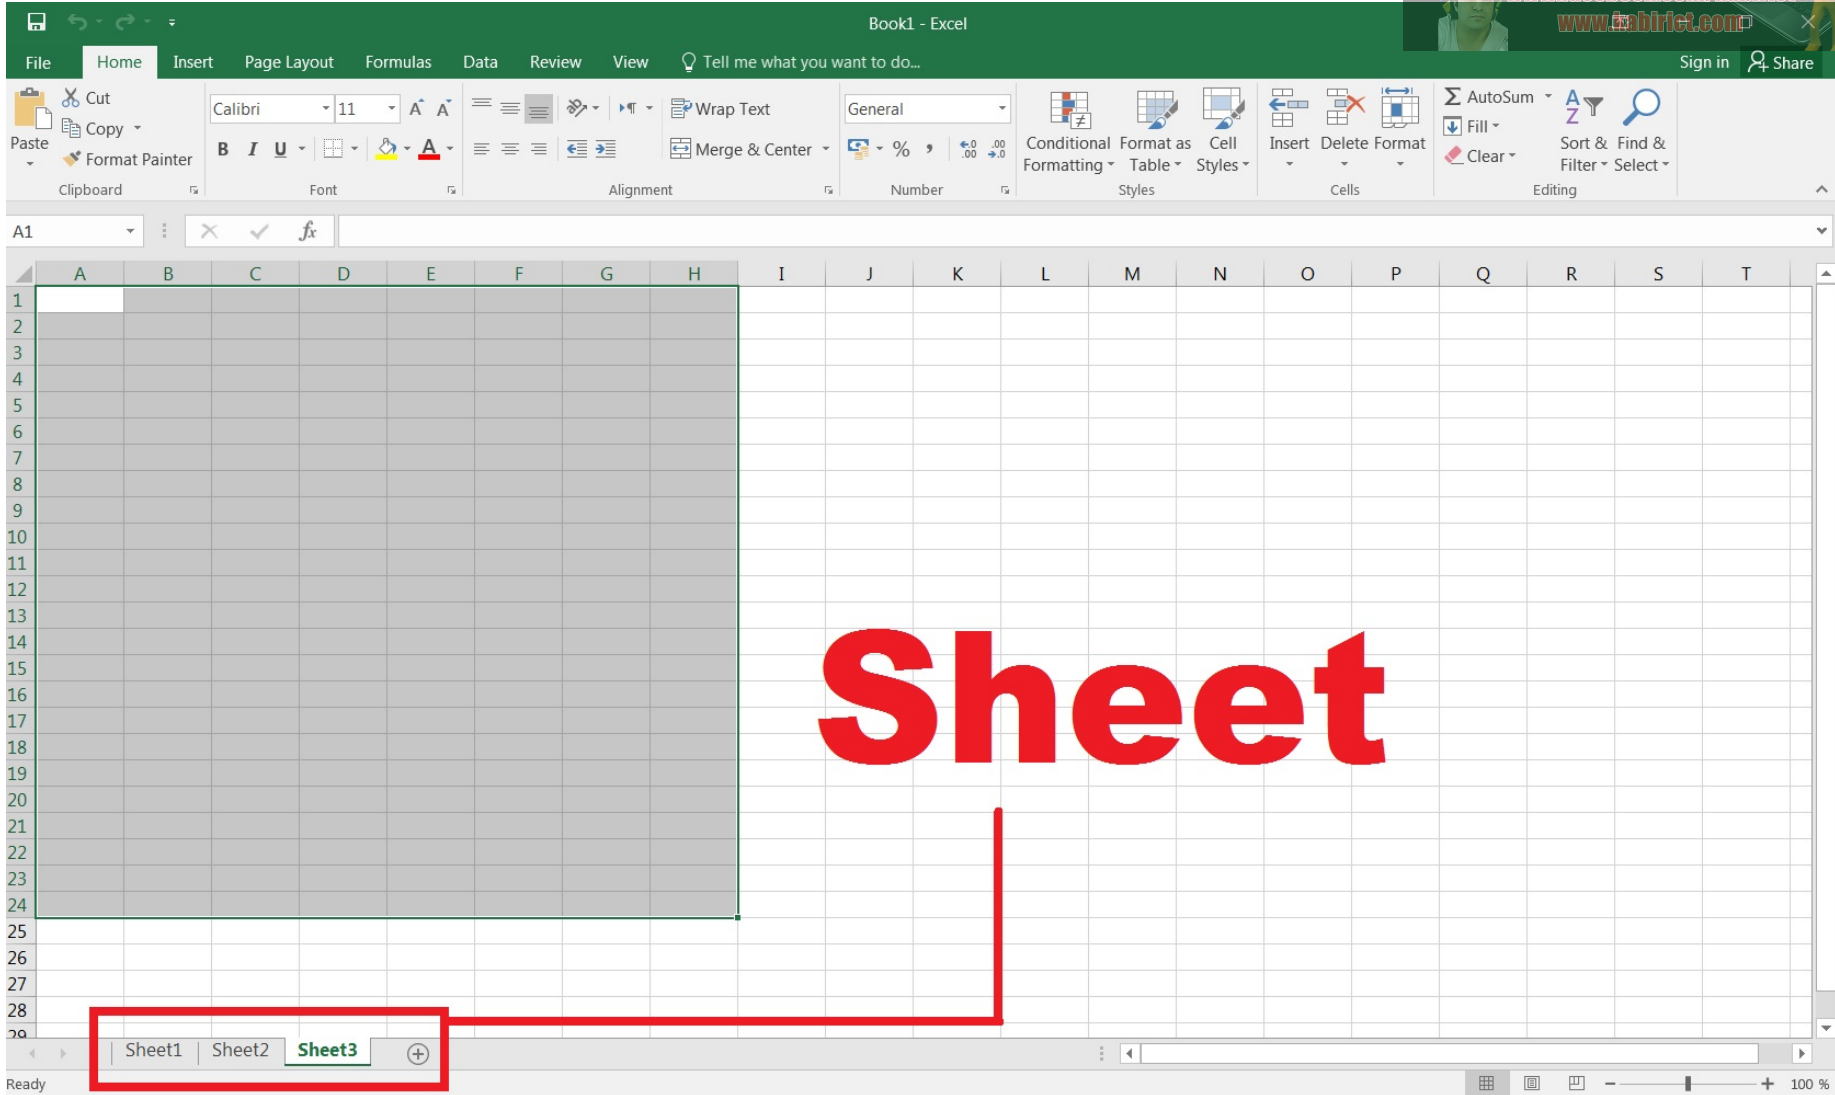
Book1 - Excel

www.tabirlet.com

File Home Insert Page Layout Formulas Data Review View Tell me what you want to do... Sign in Share

Paste Cut Copy Format Painter Clipboard

Calibri 11 A A B I U A Font

Wrap Text Merge & Center Alignment

General % , Number

Conditional Formatting Format as Table Cell Styles Styles

Insert Delete Format Cells

AutoSum Fill Clear Sort & Filter Find & Select Editing

A1 $fx$

| | A | B | C | D | E | F | G | H | I | J | K | L | M | N | O | P | Q | R | S | T |
|---|---|---|---|---|---|---|---|---|---|---|---|---|---|---|---|---|---|---|---|---|
| 1 | | | | | | | | | | | | | | | | | | | | |
| 2 | | | | | | | | | | | | | | | | | | | | |
| 3 | | | | | | | | | | | | | | | | | | | | |
| 4 | | | | | | | | | | | | | | | | | | | | |
| 5 | | | | | | | | | | | | | | | | | | | | |
| 6 | | | | | | | | | | | | | | | | | | | | |
| 7 | | | | | | | | | | | | | | | | | | | | |
| 8 | | | | | | | | | | | | | | | | | | | | |
| 9 | | | | | | | | | | | | | | | | | | | | |
| 10 | | | | | | | | | | | | | | | | | | | | |
| 11 | | | | | | | | | | | | | | | | | | | | |
| 12 | | | | | | | | | | | | | | | | | | | | |
| 13 | | | | | | | | | | | | | | | | | | | | |
| 14 | | | | | | | | | | | | | | | | | | | | |
| 15 | | | | | | | | | | | | | | | | | | | | |
| 16 | | | | | | | | | | | | | | | | | | | | |
| 17 | | | | | | | | | | | | | | | | | | | | |
| 18 | | | | | | | | | | | | | | | | | | | | |
| 19 | | | | | | | | | | | | | | | | | | | | |
| 20 | | | | | | | | | | | | | | | | | | | | |
| 21 | | | | | | | | | | | | | | | | | | | | |
| 22 | | | | | | | | | | | | | | | | | | | | |
| 23 | | | | | | | | | | | | | | | | | | | | |
| 24 | | | | | | | | | | | | | | | | | | | | |
| 25 | | | | | | | | | | | | | | | | | | | | |
| 26 | | | | | | | | | | | | | | | | | | | | |
| 27 | | | | | | | | | | | | | | | | | | | | |
| 28 | | | | | | | | | | | | | | | | | | | | |

Sheet

Sheet1 Sheet2 Sheet3

Ready 100 %